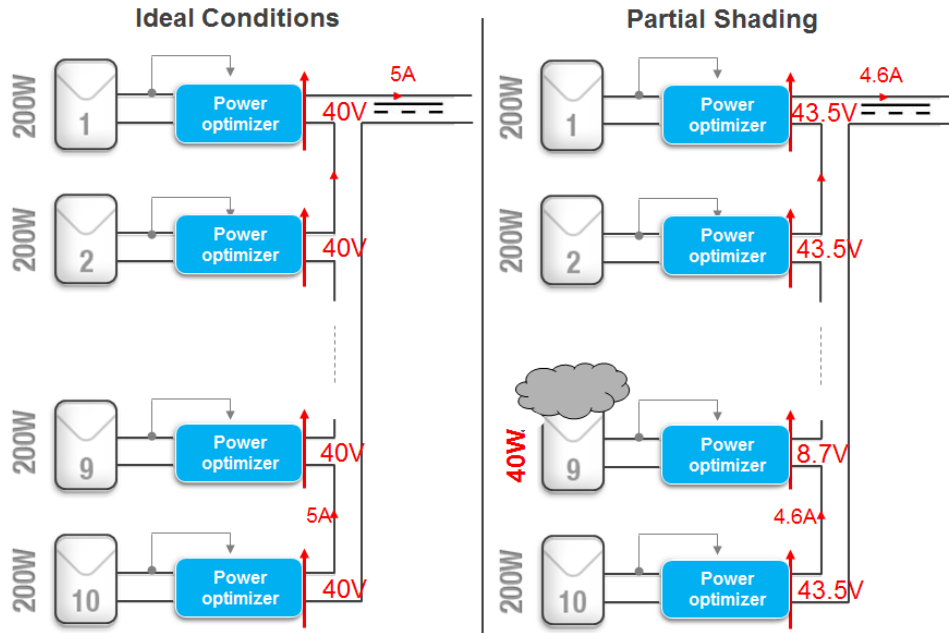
Ideal Conditions

200W 1 Power optimizer 40V 5A

200W 2 Power optimizer 40V

200W 9 Power optimizer 40V

5A

200W 10 Power optimizer 40V

Partial Shading

200W 1 Power optimizer 43.5V 4.6A

200W 2 Power optimizer 43.5V

40W 9 Power optimizer 8.7V

4.6A

200W 10 Power optimizer 43.5V